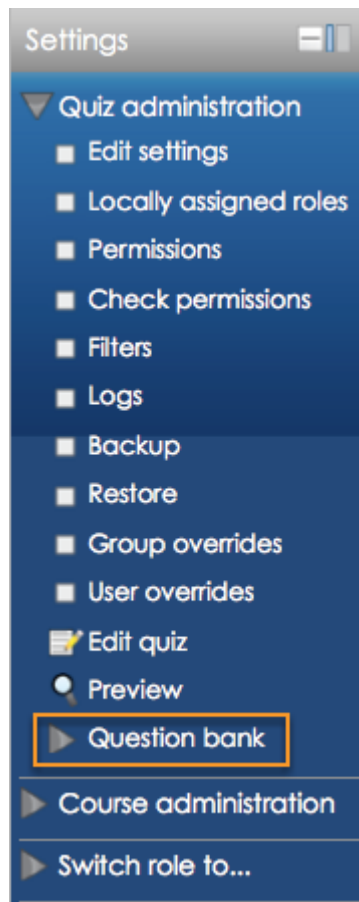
Settings

Quiz administration

Edit settings

Locally assigned roles

Permissions

Check permissions

Filters

Logs

Backup

Restore

Group overrides

User overrides

Edit quiz

Preview

Question bank

Course administration

Switch role to...